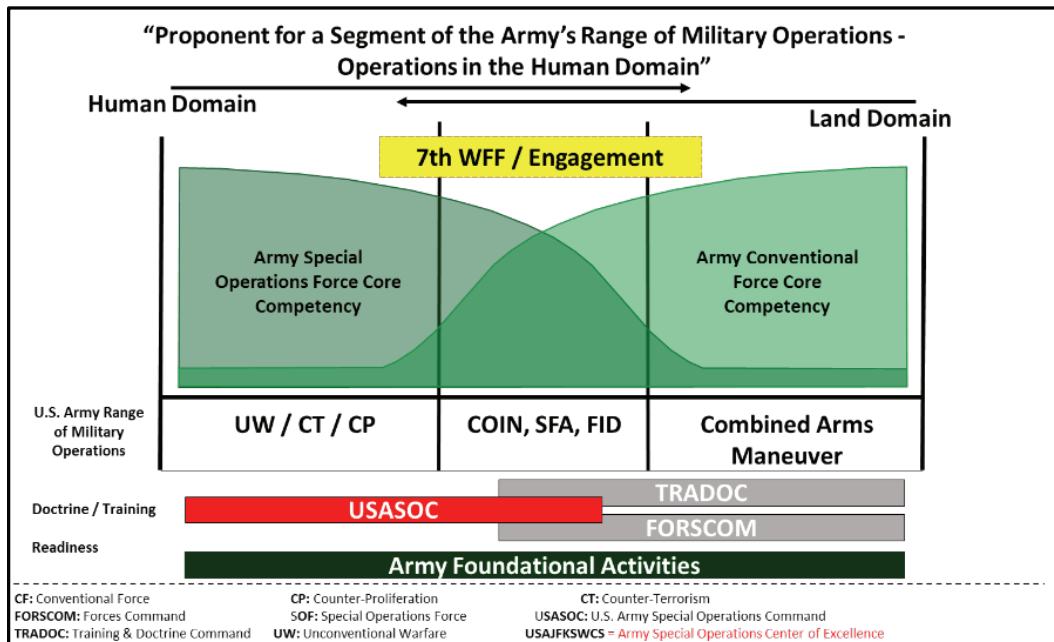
"Proponent for a Segment of the Army's Range of Military Operations - Operations in the Human Domain"

Human Domain

Land Domain

7th WFF / Engagement

Army Special Operations Force Core Competency

Army Conventional Force Core Competency

U.S. Army Range of Military Operations

| UW / CT / CP | COIN, SFA, FID | Combined Arms Maneuver |
|---|---|---|

Doctrine / Training

USASOC

TRADOC

FORSCOM

Readiness

Army Foundational Activities

CF: Conventional Force
FORSCOM: Forces Command
TRADOC: Training & Doctrine Command
CP: Counter-Proliferation
SOF: Special Operations Force
UW: Unconventional Warfare
CT: Counter-Terrorism
USASOC: U.S. Army Special Operations Command
USAJFKSWCS = Army Special Operations Center of Excellence